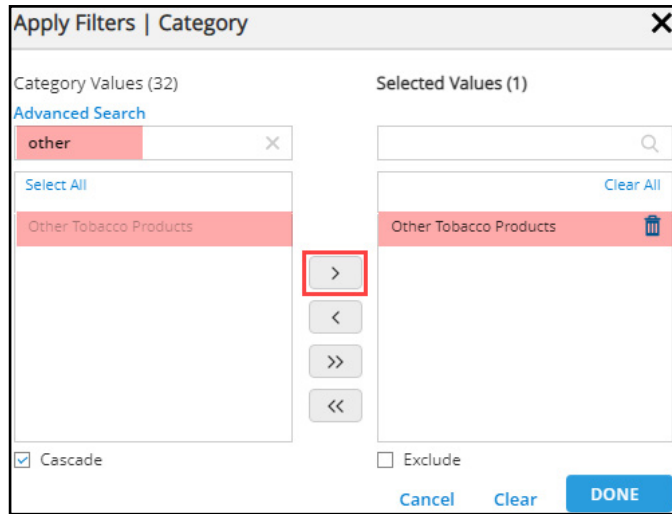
Apply Filters | Category ✕

Category Values (32)
Advanced Search
other ×
Select All
Other Tobacco Products

>
<
>>
<<

Selected Values (1)

Clear All
Other Tobacco Products

☑ Cascade
☐ Exclude

Cancel Clear DONE